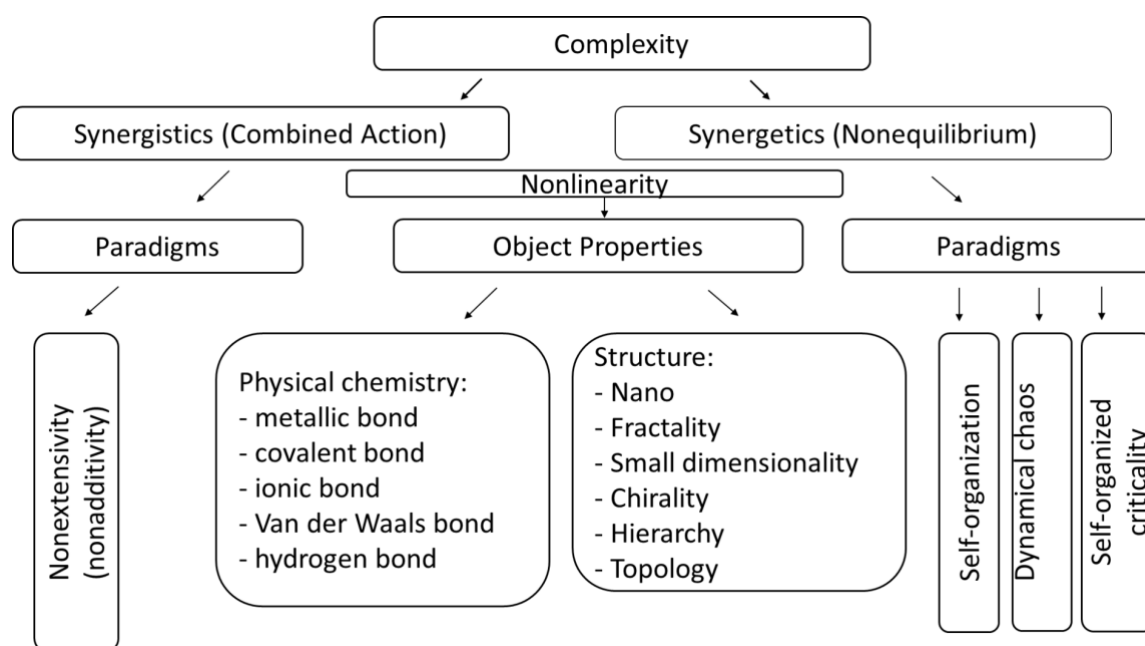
Complexity

Synergistics (Combined Action)

Synergetics (Nonequilibrium)

Nonlinearity

Paradigms

Object Properties

Paradigms

Nonextensivity (nonadditivity)

Physical chemistry:
- metallic bond
- covalent bond
- ionic bond
- Van der Waals bond
- hydrogen bond

Structure:
- Nano
- Fractality
- Small dimensionality
- Chirality
- Hierarchy
- Topology

Self-organization

Dynamical chaos

Self-organized criticality